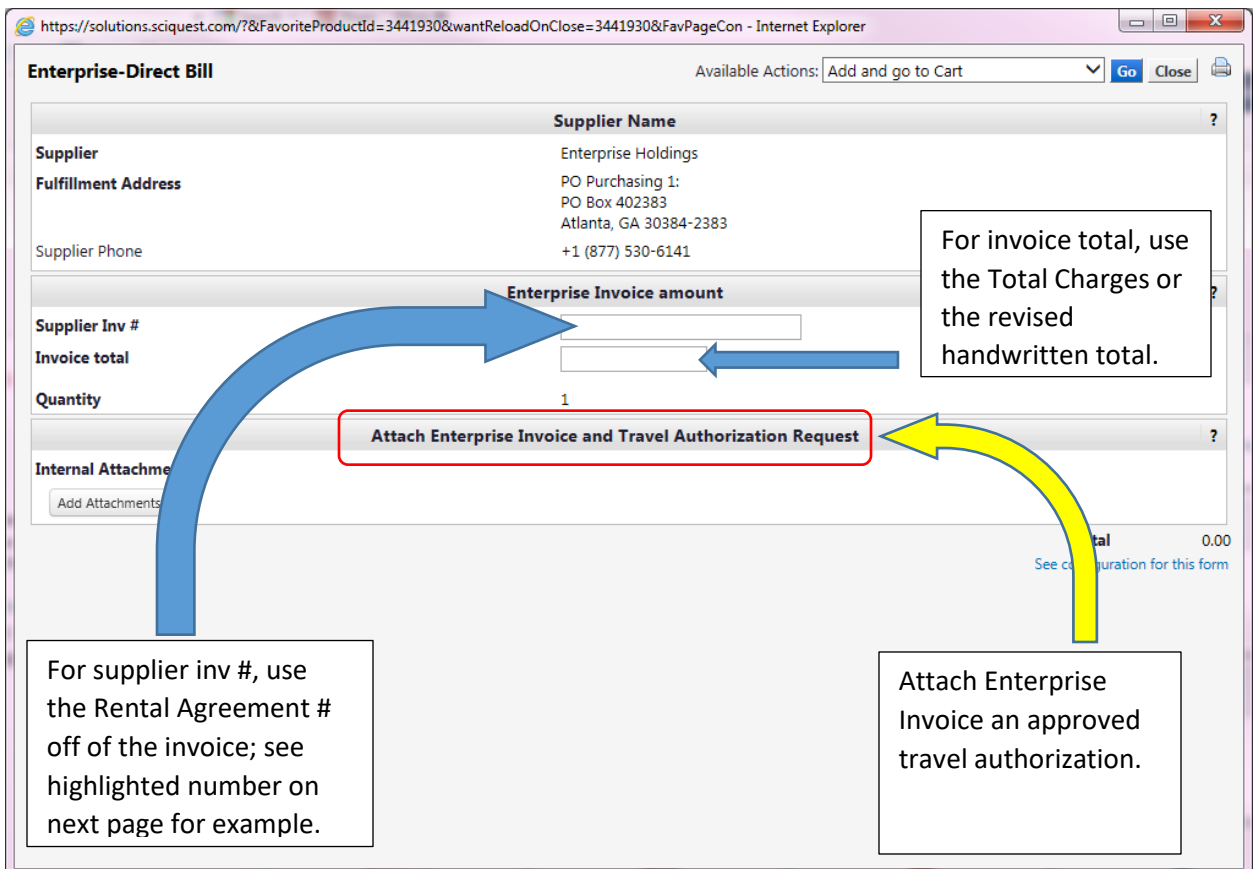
https://solutions.sciquest.com/?&FavoriteProductId=3441930&wantReloadOnClose=3441930&FavPageCon - Internet Explorer

Enterprise-Direct Bill

Available Actions: Add and go to Cart Go Close

Supplier Name ?

Supplier Enterprise Holdings

Fulfillment Address PO Purchasing 1: PO Box 402383 Atlanta, GA 30384-2383

Supplier Phone +1 (877) 530-6141

For invoice total, use the Total Charges or the revised handwritten total.

Enterprise Invoice amount ?

Supplier Inv #

Invoice total

Quantity 1

Attach Enterprise Invoice and Travel Authorization Request ?

Internal Attachme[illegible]

Add Attachments

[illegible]tal 0.00

See c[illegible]guration for this form

For supplier inv #, use the Rental Agreement # off of the invoice; see highlighted number on next page for example.

Attach Enterprise Invoice an approved travel authorization.